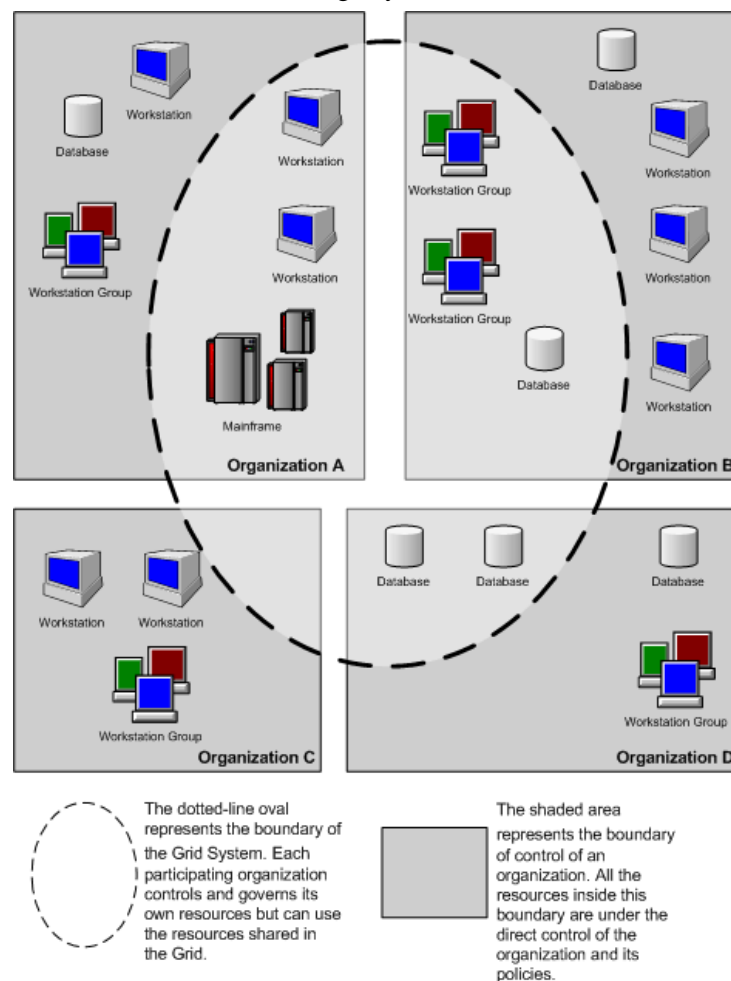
Workstation
Database
Workstation
Workstation Group
Workstation
Mainframe
Organization A

Database
Workstation Group
Workstation
Workstation
Workstation Group
Database
Workstation
Organization B

Workstation
Workstation
Workstation Group
Organization C

Database
Database
Database
Workstation Group
Organization D

The dotted-line oval represents the boundary of the Grid System. Each participating organization controls and governs its own resources but can use the resources shared in the Grid.

The shaded area represents the boundary of control of an organization. All the resources inside this boundary are under the direct control of the organization and its policies.